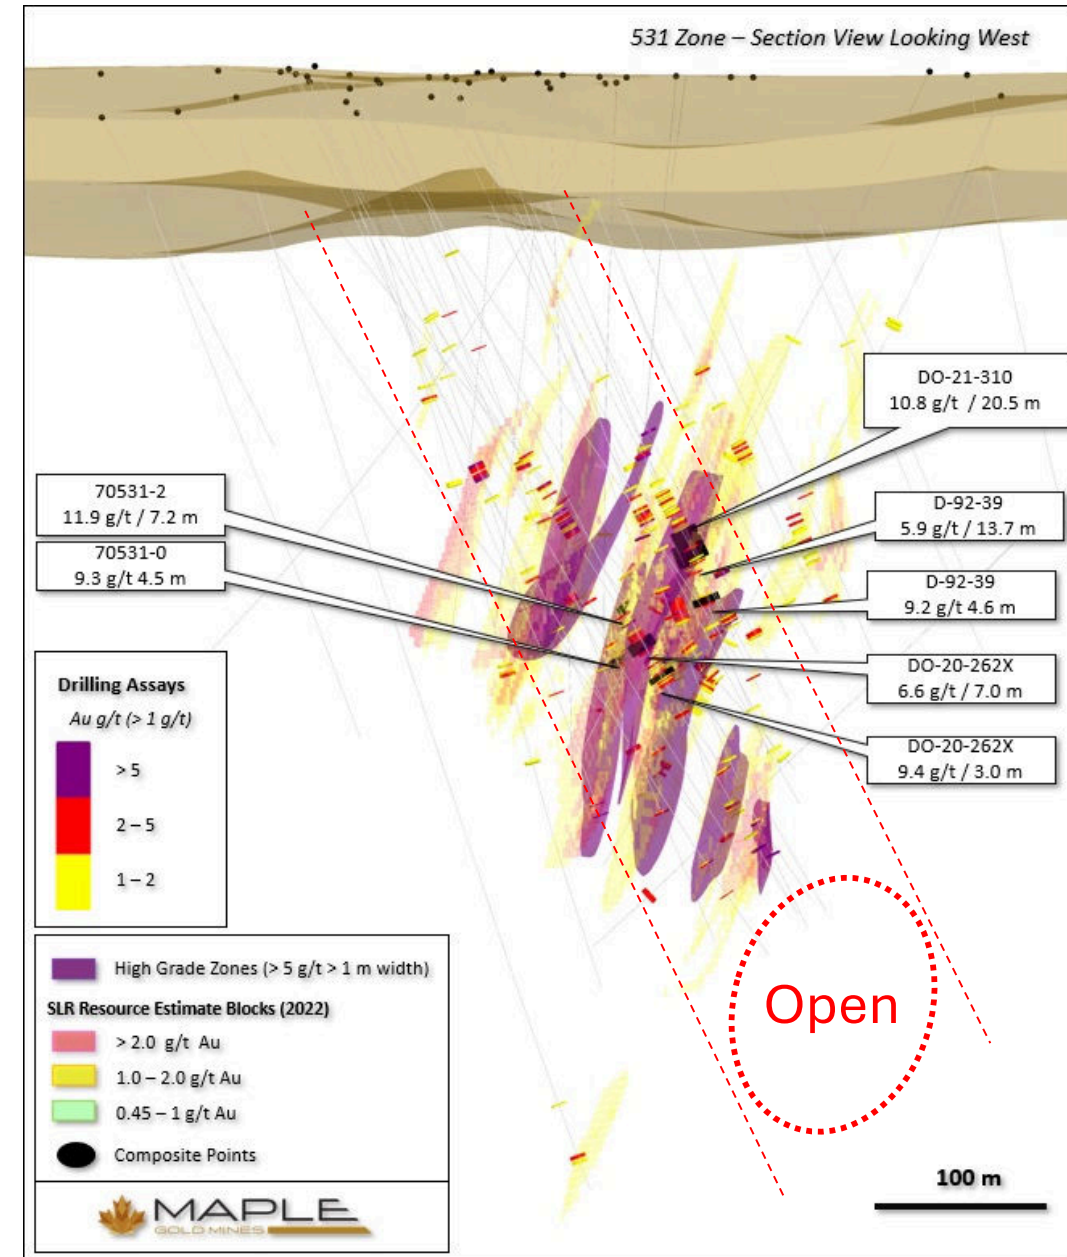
531 Zone – Section View Looking West

DO-21-310
10.8 g/t / 20.5 m

70531-2
11.9 g/t / 7.2 m

D-92-39
5.9 g/t / 13.7 m

70531-0
9.3 g/t 4.5 m

D-92-39
9.2 g/t 4.6 m

DO-20-262X
6.6 g/t / 7.0 m

DO-20-262X
9.4 g/t / 3.0 m

Drilling Assays
Au g/t (> 1 g/t)
> 5
2 – 5
1 – 2

High Grade Zones (> 5 g/t > 1 m width)
SLR Resource Estimate Blocks (2022)
> 2.0 g/t Au
1.0 – 2.0 g/t Au
0.45 – 1 g/t Au
Composite Points

Open

100 m

MAPLE
GOLD MINES